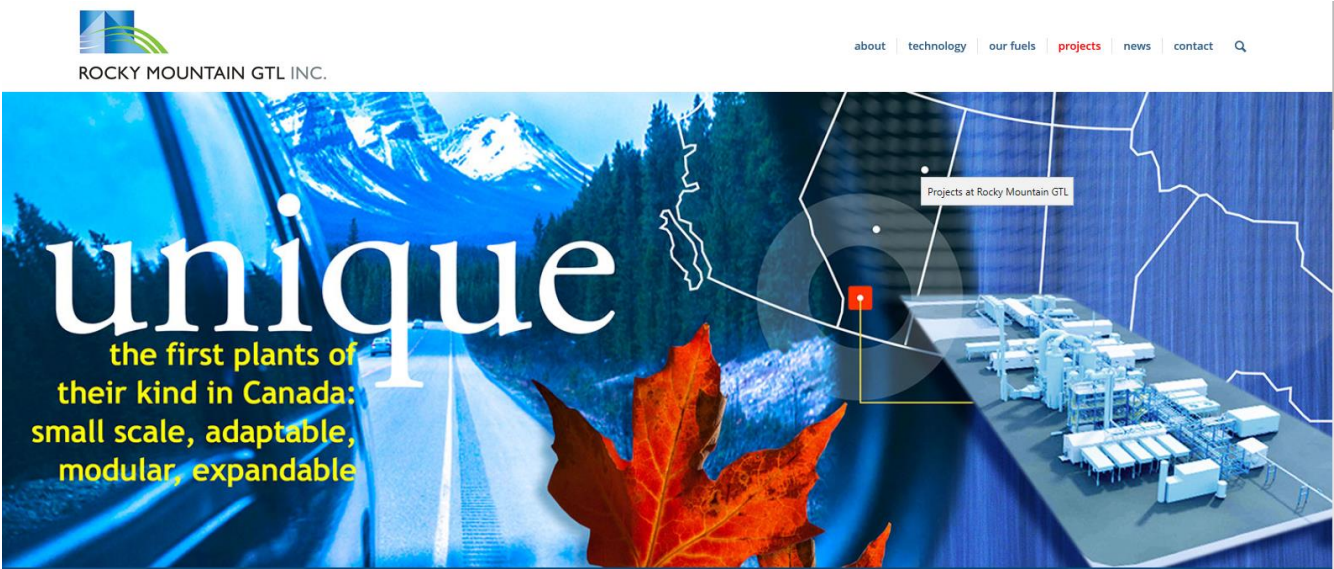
ROCKY MOUNTAIN GTL INC.

about technology our fuels projects news contact

Projects at Rocky Mountain GTL

unique

the first plants of their kind in Canada: small scale, adaptable, modular, expandable